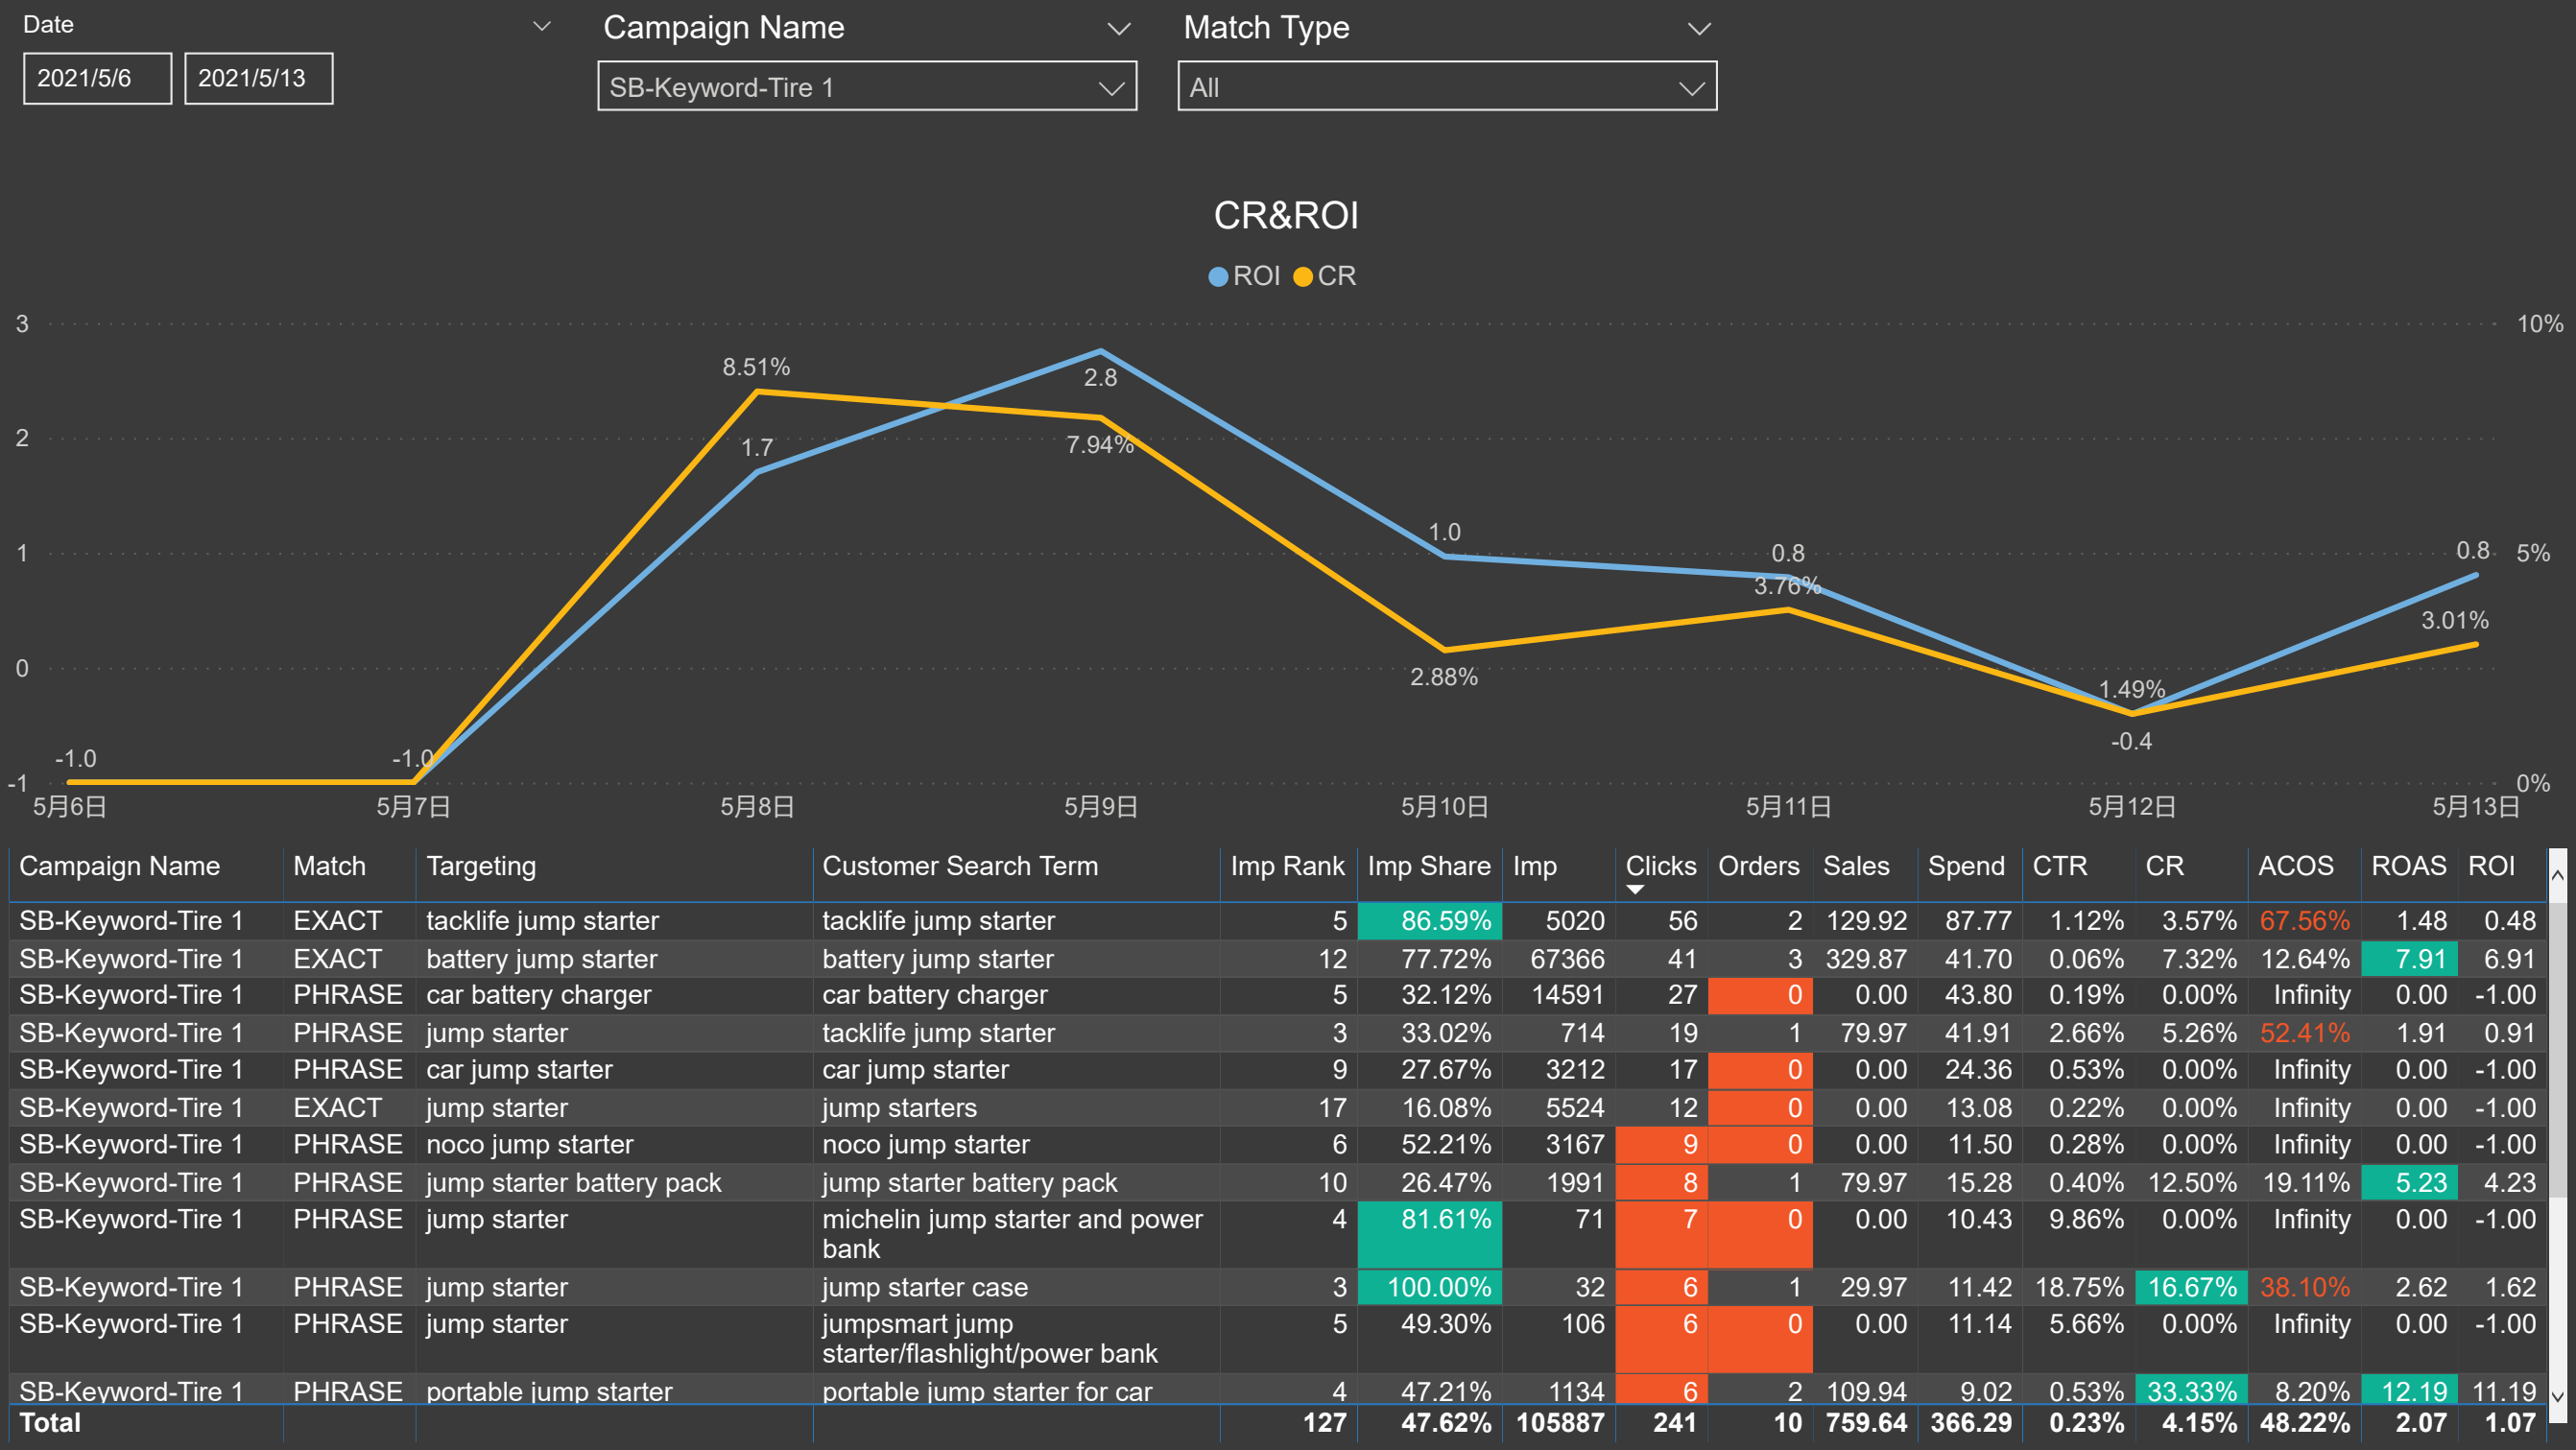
Date
2021/5/6 2021/5/13

Campaign Name
SB-Keyword-Tire 1

Match Type
All

CR&ROI

ROI CR

3
2
1
0
-1

10%
5%
0%

8.51%
2.8
1.7
7.94%
1.0
0.8
3.76%
0.8
3.01%
2.88%
1.49%
-0.4
-1.0
-1.0

5月6日 5月7日 5月8日 5月9日 5月10日 5月11日 5月12日 5月13日

| Campaign Name | Match | Targeting | Customer Search Term | Imp Rank | Imp Share | Imp | Clicks | Orders | Sales | Spend | CTR | CR | ACOS | ROAS | ROI |
|---|---|---|---|---|---|---|---|---|---|---|---|---|---|---|---|
| SB-Keyword-Tire 1 | EXACT | tacklife jump starter | tacklife jump starter | 5 | 86.59% | 5020 | 56 | 2 | 129.92 | 87.77 | 1.12% | 3.57% | 67.56% | 1.48 | 0.48 |
| SB-Keyword-Tire 1 | EXACT | battery jump starter | battery jump starter | 12 | 77.72% | 67366 | 41 | 3 | 329.87 | 41.70 | 0.06% | 7.32% | 12.64% | 7.91 | 6.91 |
| SB-Keyword-Tire 1 | PHRASE | car battery charger | car battery charger | 5 | 32.12% | 14591 | 27 | 0 | 0.00 | 43.80 | 0.19% | 0.00% | Infinity | 0.00 | -1.00 |
| SB-Keyword-Tire 1 | PHRASE | jump starter | tacklife jump starter | 3 | 33.02% | 714 | 19 | 1 | 79.97 | 41.91 | 2.66% | 5.26% | 52.41% | 1.91 | 0.91 |
| SB-Keyword-Tire 1 | PHRASE | car jump starter | car jump starter | 9 | 27.67% | 3212 | 17 | 0 | 0.00 | 24.36 | 0.53% | 0.00% | Infinity | 0.00 | -1.00 |
| SB-Keyword-Tire 1 | EXACT | jump starter | jump starters | 17 | 16.08% | 5524 | 12 | 0 | 0.00 | 13.08 | 0.22% | 0.00% | Infinity | 0.00 | -1.00 |
| SB-Keyword-Tire 1 | PHRASE | noco jump starter | noco jump starter | 6 | 52.21% | 3167 | 9 | 0 | 0.00 | 11.50 | 0.28% | 0.00% | Infinity | 0.00 | -1.00 |
| SB-Keyword-Tire 1 | PHRASE | jump starter battery pack | jump starter battery pack | 10 | 26.47% | 1991 | 8 | 1 | 79.97 | 15.28 | 0.40% | 12.50% | 19.11% | 5.23 | 4.23 |
| SB-Keyword-Tire 1 | PHRASE | jump starter | michelin jump starter and power bank | 4 | 81.61% | 71 | 7 | 0 | 0.00 | 10.43 | 9.86% | 0.00% | Infinity | 0.00 | -1.00 |
| SB-Keyword-Tire 1 | PHRASE | jump starter | jump starter case | 3 | 100.00% | 32 | 6 | 1 | 29.97 | 11.42 | 18.75% | 16.67% | 38.10% | 2.62 | 1.62 |
| SB-Keyword-Tire 1 | PHRASE | jump starter | jumpsmart jump starter/flashlight/power bank | 5 | 49.30% | 106 | 6 | 0 | 0.00 | 11.14 | 5.66% | 0.00% | Infinity | 0.00 | -1.00 |
| SB-Keyword-Tire 1 | PHRASE | portable jump starter | portable jump starter for car | 4 | 47.21% | 1134 | 6 | 2 | 109.94 | 9.02 | 0.53% | 33.33% | 8.20% | 12.19 | 11.19 |
| Total | | | | 127 | 47.62% | 105887 | 241 | 10 | 759.64 | 366.29 | 0.23% | 4.15% | 48.22% | 2.07 | 1.07 |